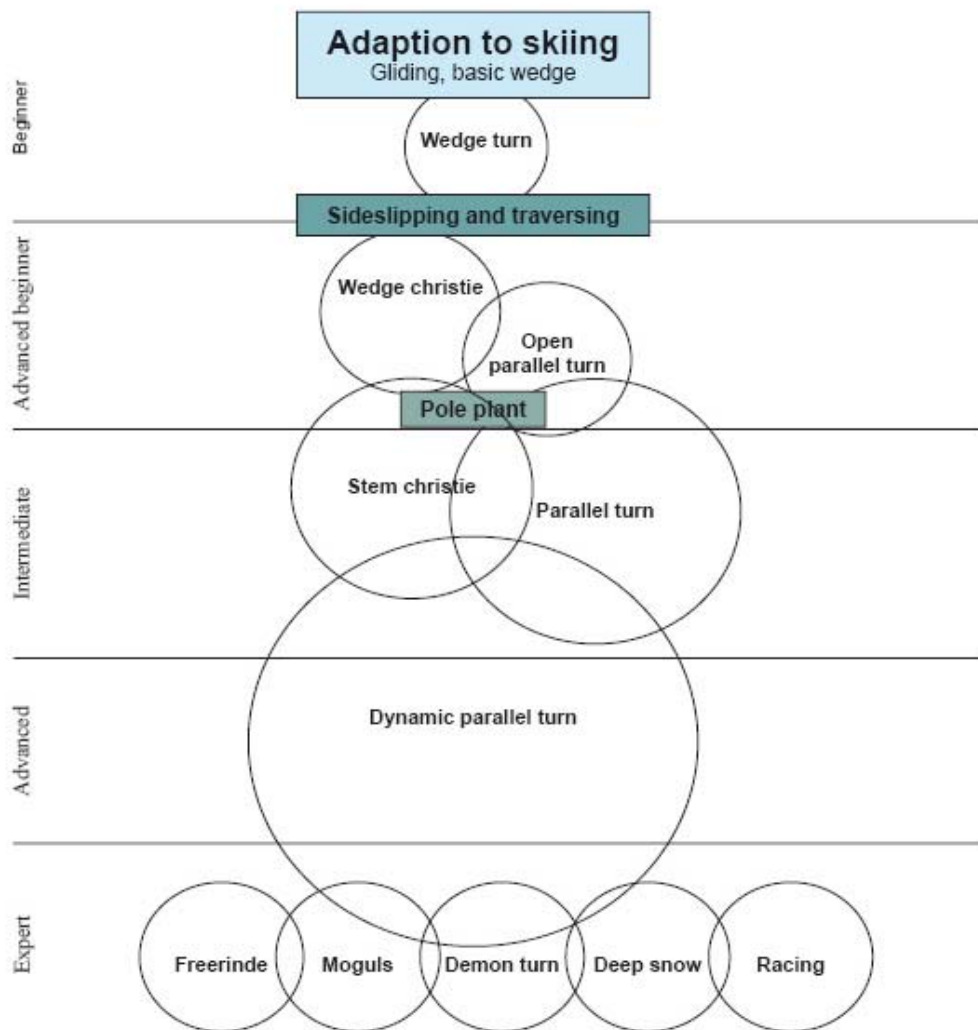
Beginner

Adaption to skiing
Gliding, basic wedge

Wedge turn

Sideslipping and traversing

Advanced beginner

Wedge christie

Open parallel turn

Pole plant

Intermediate

Stem christie

Parallel turn

Advanced

Dynamic parallel turn

Expert

Freerinde

Moguls

Demon turn

Deep snow

Racing